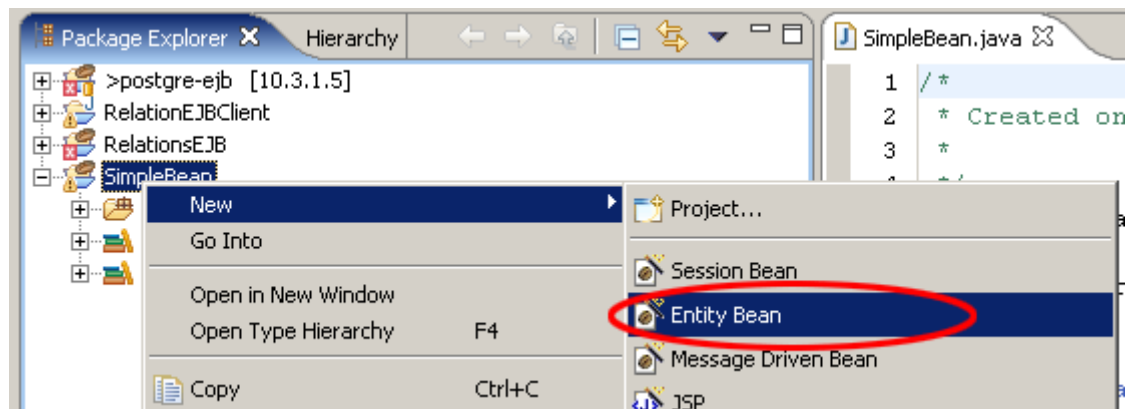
Package Explorer ✕ Hierarchy

>postgre-ejb [10.3.1.5]
RelationEJBClient
RelationsEJB
SimpleBean

New
Go Into
Open in New Window
Open Type Hierarchy F4
Copy Ctrl+C

Project...
Session Bean
Entity Bean
Message Driven Bean
JSP

SimpleBean.java ✕

1 /*
2 * Created on
3 *